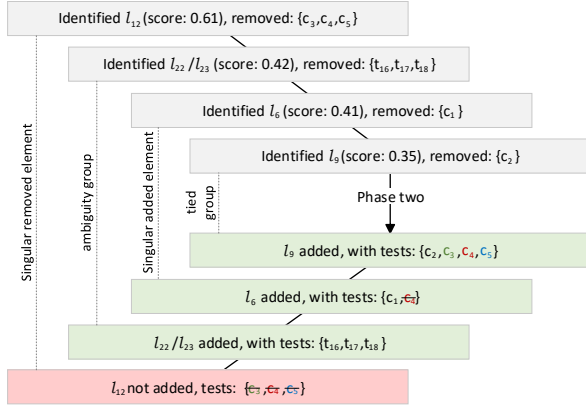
Identified $l_{12}$ (score: 0.61), removed: {$c_3$,$c_4$,$c_5$}

Identified $l_{22}$ /$l_{23}$ (score: 0.42), removed: {$t_{16}$,$t_{17}$,$t_{18}$}

Identified $l_6$ (score: 0.41), removed: {$c_1$}

Identified $l_9$ (score: 0.35), removed: {$c_2$}

Singular removed element

ambiguity group

Singular added element

tied group

Phase two

$l_9$ added, with tests: {$c_2$, $c_3$, $c_4$, $c_5$}

$l_6$ added, with tests: {$c_1$, $\sout{c_4}$}

$l_{22}$ /$l_{23}$ added, with tests: {$t_{16}$,$t_{17}$,$t_{18}$}

$l_{12}$ not added, tests: {$\sout{c_3}$, $\sout{c_4}$, $\sout{c_5}$}